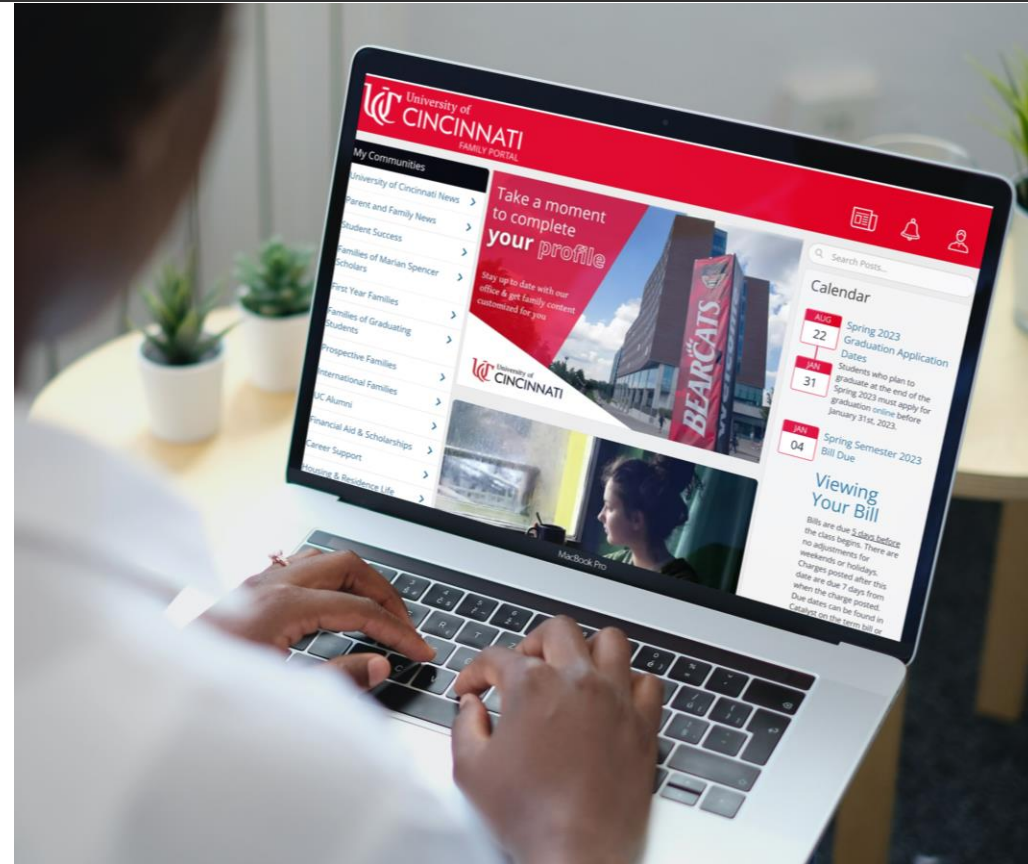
University of CINCINNATI FAMILY PORTAL

My Communities
University of Cincinnati News
Parent and Family News
Student Success
Families of Marian Spencer Scholars
First Year Families
Families of Graduating Students
Prospective Families
International Families
UC Alumni
Financial Aid & Scholarships
Career Support
Housing & Residence Life

Take a moment to complete your profile

Stay up to date with our office & get family content customized for you

University of CINCINNATI

BEARCATS

Search Posts...

Calendar

AUG 22 Spring 2023 Graduation Application Dates
JAN 31 Students who plan to graduate at the end of the Spring 2023 must apply for graduation online before January 31st, 2023.

JAN 04 Spring Semester 2023 Bill Due

Viewing Your Bill

Bills are due 5 days before the class begins. There are no adjustments for weekends or holidays. Charges posted after this date are due 7 days from when the charge posted. Due dates can be found in Catalyst on the term bill or

MacBook Pro